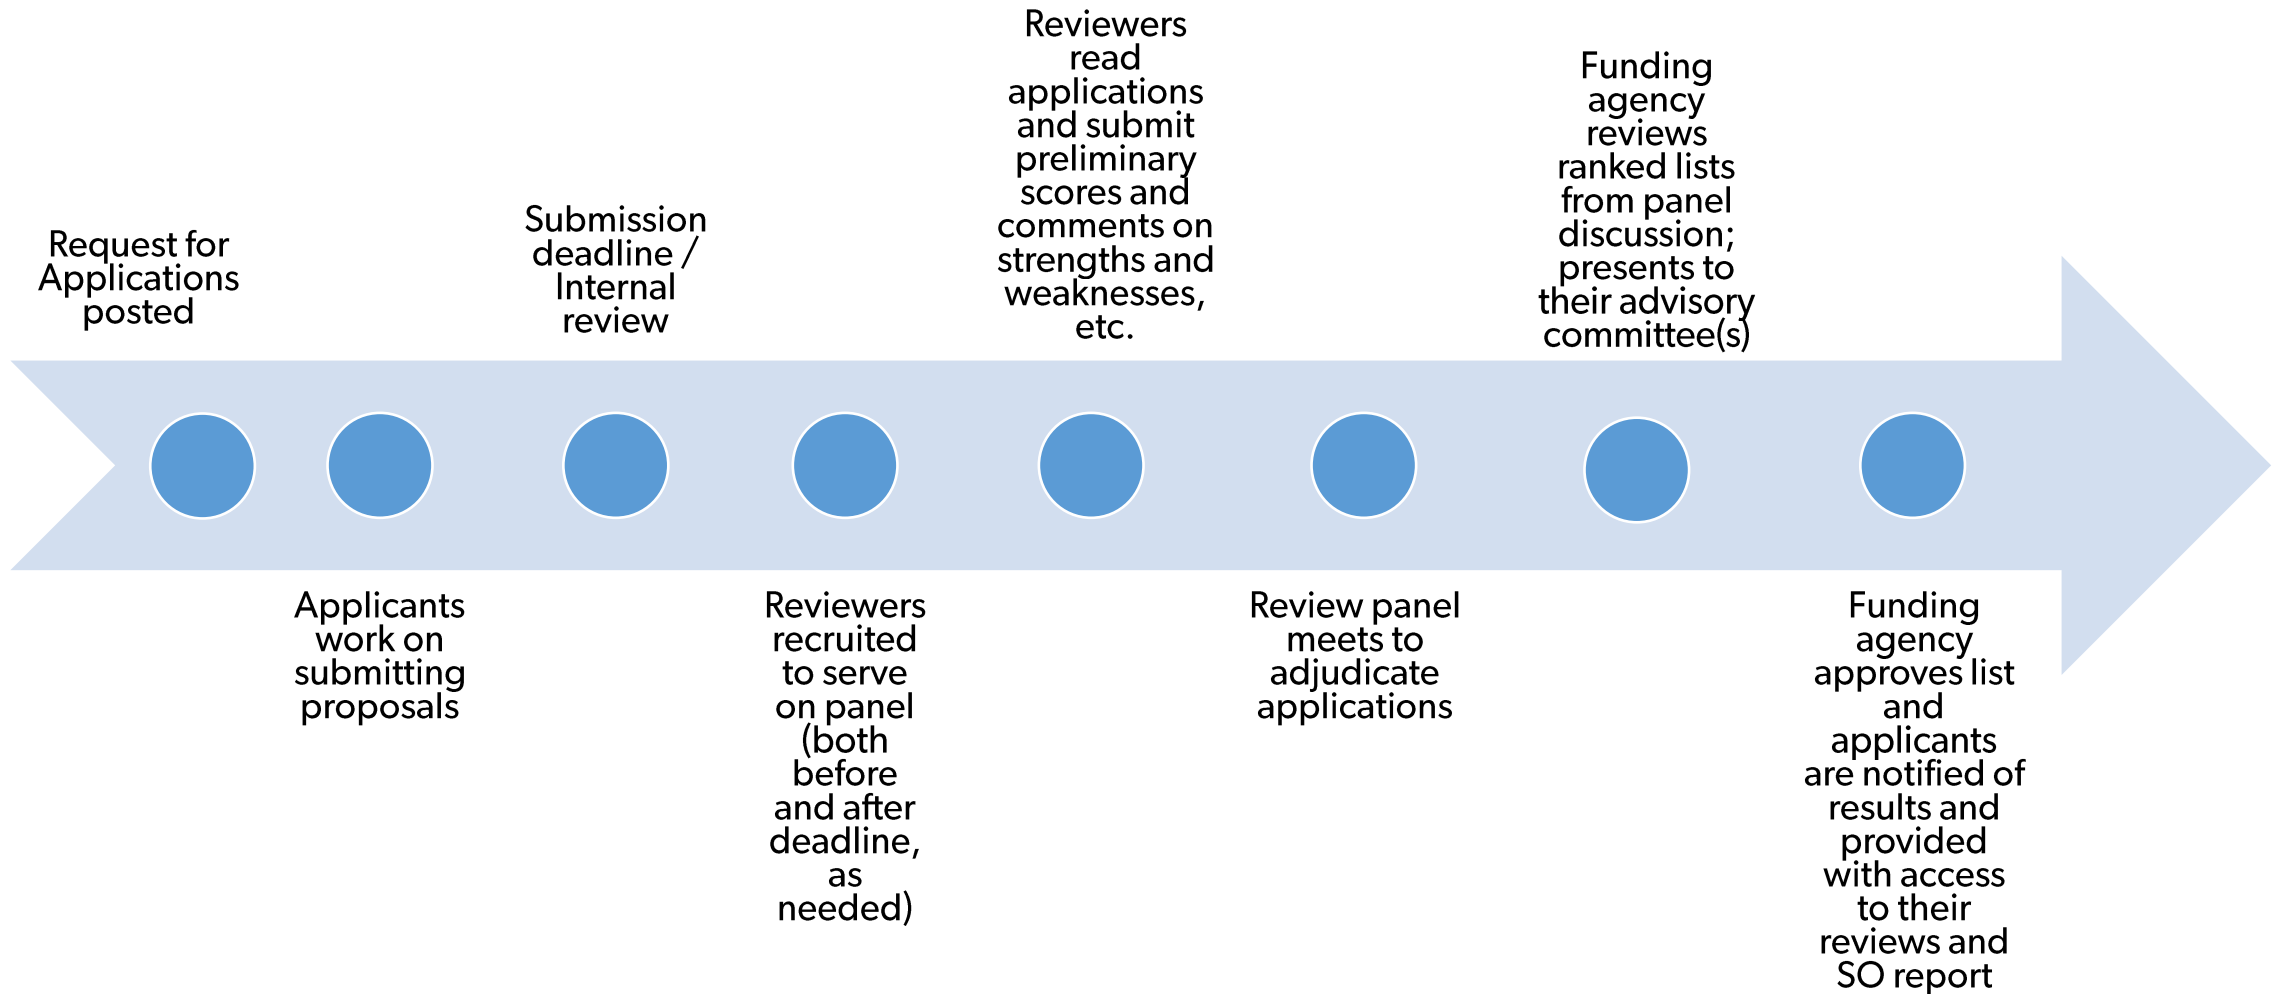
Request for Applications posted

Applicants work on submitting proposals

Submission deadline / Internal review

Reviewers recruited to serve on panel (both before and after deadline, as needed)

Reviewers read applications and submit preliminary scores and comments on strengths and weaknesses, etc.

Review panel meets to adjudicate applications

Funding agency reviews ranked lists from panel discussion; presents to their advisory committee(s)

Funding agency approves list and applicants are notified of results and provided with access to their reviews and SO report